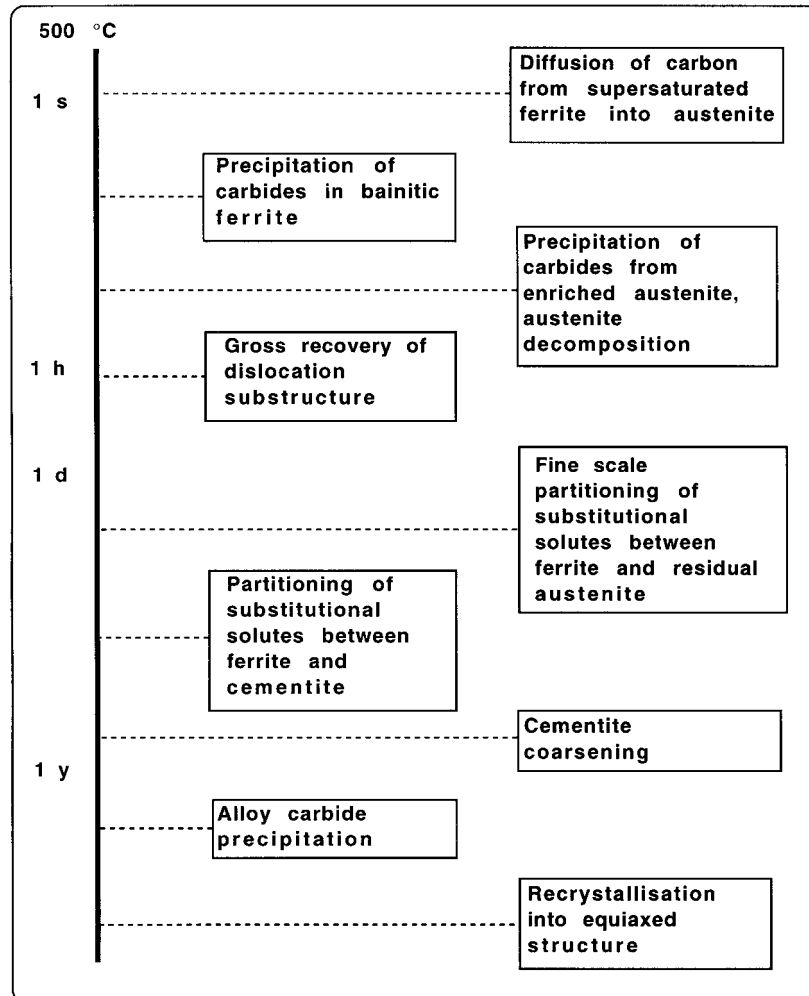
500 °C

1 s

Diffusion of carbon from supersaturated ferrite into austenite

Precipitation of carbides in bainitic ferrite

Precipitation of carbides from enriched austenite, austenite decomposition

1 h

Gross recovery of dislocation substructure

1 d

Fine scale partitioning of substitutional solutes between ferrite and residual austenite

Partitioning of substitutional solutes between ferrite and cementite

Cementite coarsening

1 y

Alloy carbide precipitation

Recrystallisation into equiaxed structure